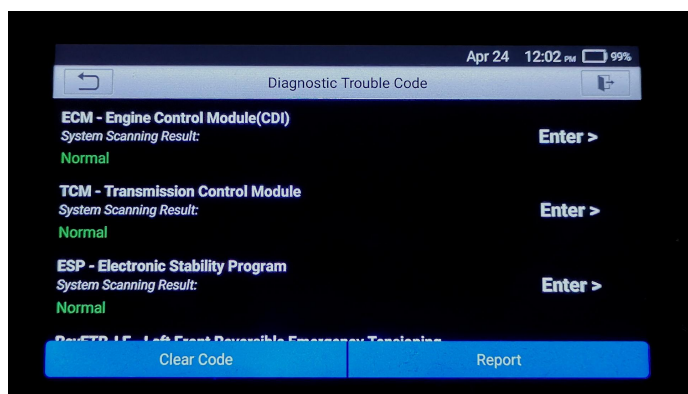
Apr 24 12:02 PM 99%

Diagnostic Trouble Code

ECM - Engine Control Module(CDI)
System Scanning Result:
Normal
Enter >

TCM - Transmission Control Module
System Scanning Result:
Normal
Enter >

ESP - Electronic Stability Program
System Scanning Result:
Normal
Enter >

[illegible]

Clear Code
Report